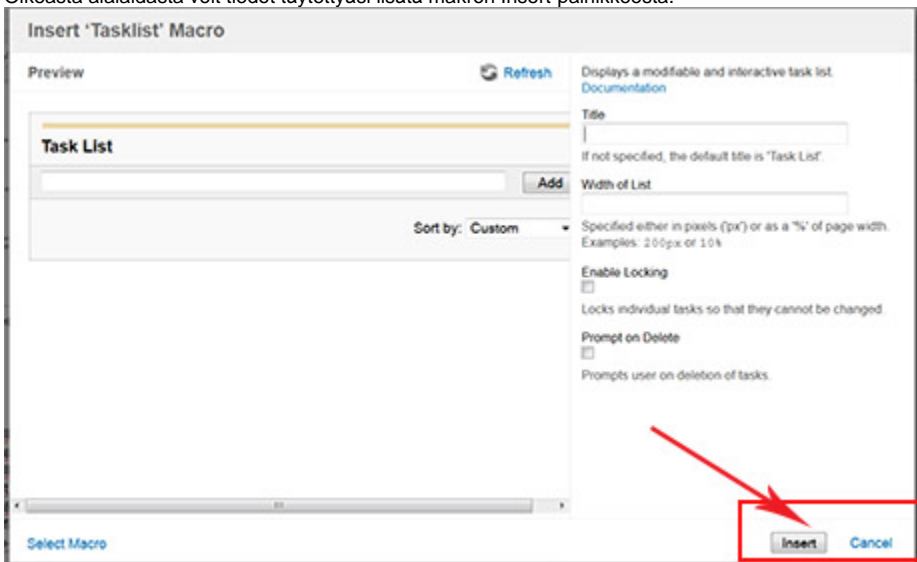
Oikeasta alalaidasta voit tiedot täytettyäsi lisätä makron Insert-painikkeesta.

Insert 'Tasklist' Macro

Preview

Refresh

Task List

Add

Sort by: Custom

Displays a modifiable and interactive task list.
Documentation

Title

If not specified, the default title is 'Task List'.

Width of List

Specified either in pixels ('px') or as a '%' of page width. Examples: 200px or 10%

Enable Locking

Locks individual tasks so that they cannot be changed.

Prompt on Delete

Prompts user on deletion of tasks.

Select Macro

Insert

Cancel